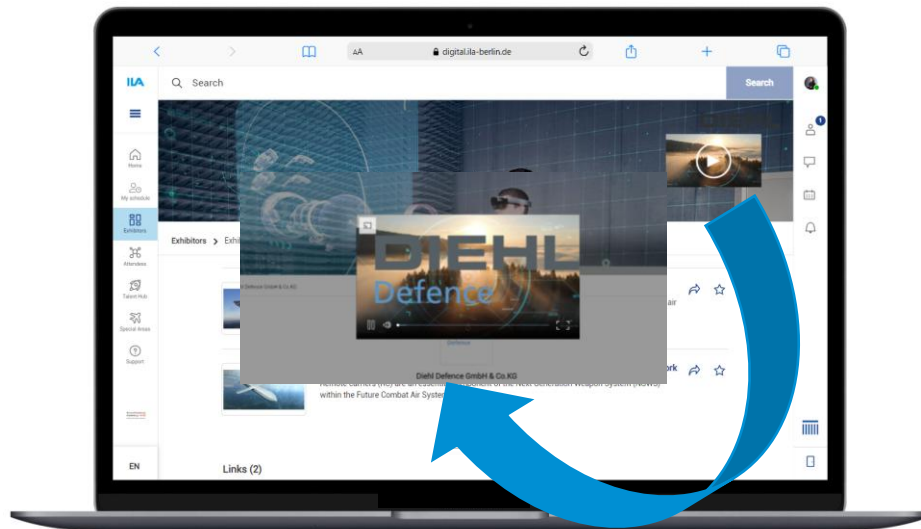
AA digital.ila-berlin.de

ILA

Search

Search

Home

My schedule

Exhibitors

Attendees

Talent Hub

Special Areas

Support

EN

Exhibitors > Exhi

DIEHL Defence

Diehl Defence GmbH & Co.KG

Defence

Diehl Defence GmbH & Co.KG

air

rk

Remote Carriers (RC) are an essential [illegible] of the Next Generation Weapon System (NGWS) within the Future Combat Air System

Links (2)